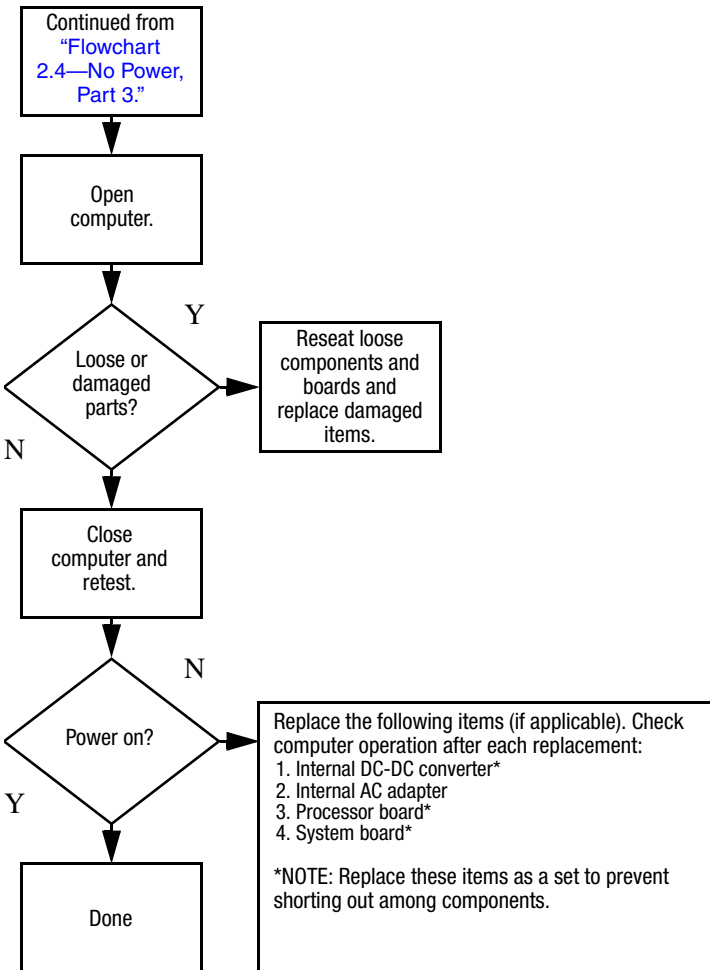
Continued from "Flowchart 2.4—No Power, Part 3."

Open computer.

Loose or damaged parts?

Y

Reseat loose components and boards and replace damaged items.

N

Close computer and retest.

Power on?

N

Replace the following items (if applicable). Check computer operation after each replacement:
1. Internal DC-DC converter*
2. Internal AC adapter
3. Processor board*
4. System board*

*NOTE: Replace these items as a set to prevent shorting out among components.

Y

Done